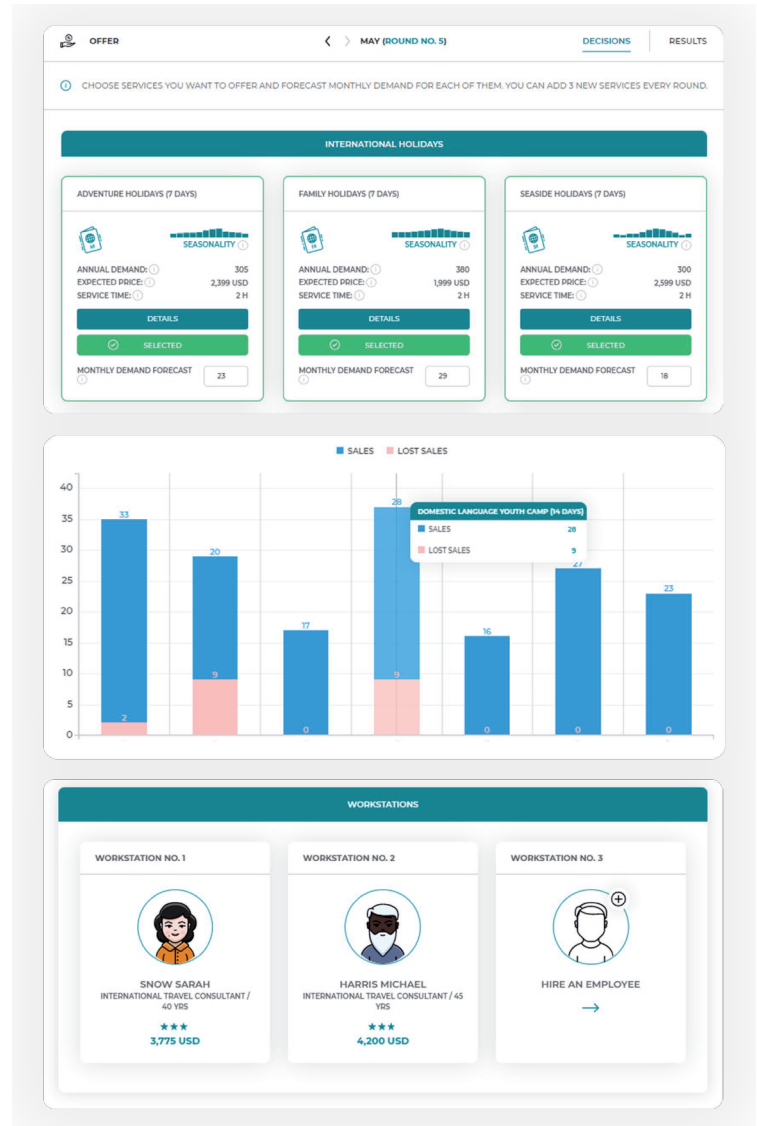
OFFER

MAY (ROUND NO. 5)

DECISIONS

RESULTS

CHOOSE SERVICES YOU WANT TO OFFER AND FORECAST MONTHLY DEMAND FOR EACH OF THEM. YOU CAN ADD 3 NEW SERVICES EVERY ROUND.

INTERNATIONAL HOLIDAYS

ADVENTURE HOLIDAYS (7 DAYS)

SEASONALITY

ANNUAL DEMAND: 305
EXPECTED PRICE: 2,399 USD
SERVICE TIME: 2 H

DETAILS

SELECTED

MONTHLY DEMAND FORECAST 23

FAMILY HOLIDAYS (7 DAYS)

SEASONALITY

ANNUAL DEMAND: 380
EXPECTED PRICE: 1,999 USD
SERVICE TIME: 2 H

DETAILS

SELECTED

MONTHLY DEMAND FORECAST 29

SEASIDE HOLIDAYS (7 DAYS)

SEASONALITY

ANNUAL DEMAND: 300
EXPECTED PRICE: 2,599 USD
SERVICE TIME: 2 H

DETAILS

SELECTED

MONTHLY DEMAND FORECAST 18

SALES LOST SALES

40
35
30
25
20
15
10
5
0

33
2
20
9
17
0
28
9
16
0
27
0
23
0

DOMESTIC LANGUAGE YOUTH CAMP (14 DAYS)
SALES 28
LOST SALES 9

WORKSTATIONS

WORKSTATION NO. 1

SNOW SARAH
INTERNATIONAL TRAVEL CONSULTANT / 40 YRS
★★★
3,775 USD

WORKSTATION NO. 2

HARRIS MICHAEL
INTERNATIONAL TRAVEL CONSULTANT / 45 YRS
★★★
4,200 USD

WORKSTATION NO. 3

HIRE AN EMPLOYEE
→